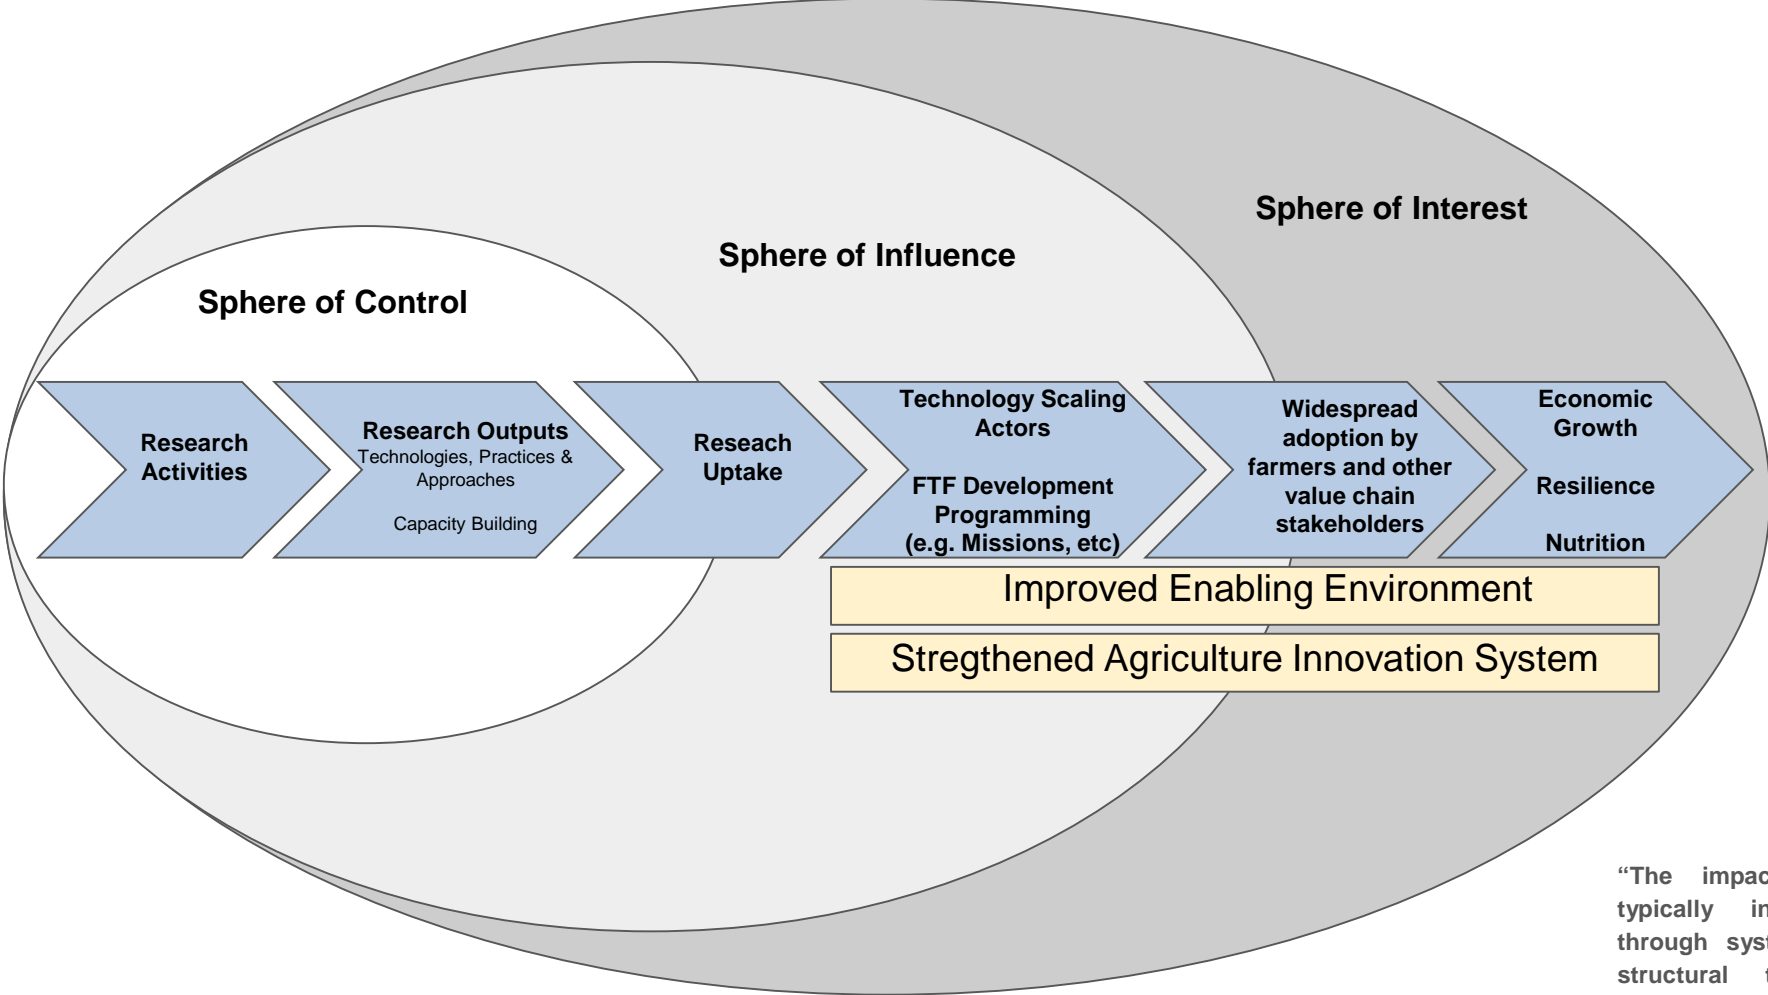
Sphere of Interest

Sphere of Influence

Sphere of Control

Research Activities

Research Outputs
Technologies, Practices & Approaches

Capacity Building

Reseach Uptake

Technology Scaling Actors

FTF Development Programming (e.g. Missions, etc)

Widespread adoption by farmers and other value chain stakeholders

Economic Growth

Resilience

Nutrition

Improved Enabling Environment

Stregthened Agriculture Innovation System

"The impac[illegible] typically in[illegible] through syst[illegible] structural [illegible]